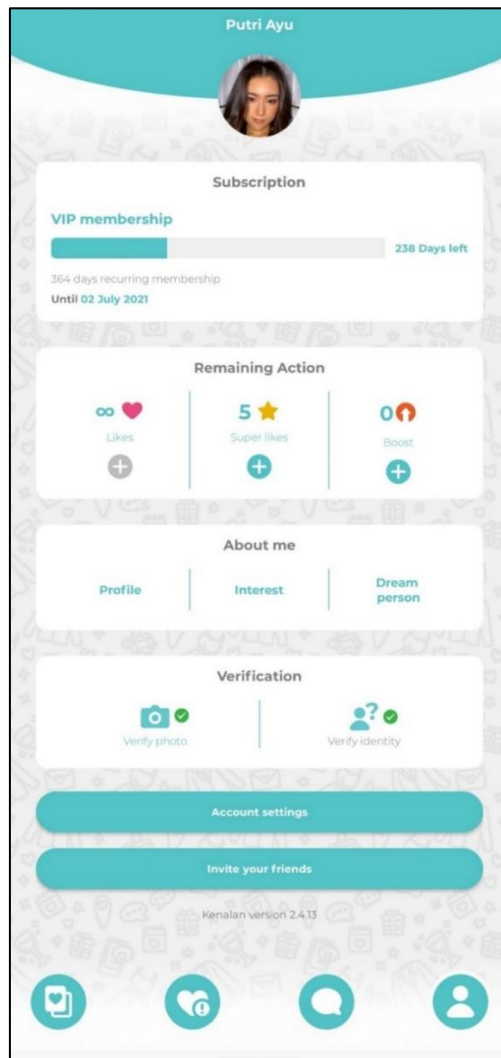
Putri Ayu

Subscription

VIP membership

238 Days left

364 days recurring membership

Until 02 July 2021

Remaining Action

∞

Likes

5

Super likes

0

Boost

About me

Profile

Interest

Dream person

Verification

Verify photo

Verify identity

Account settings

Invite your friends

Kenalan version 2.4.13